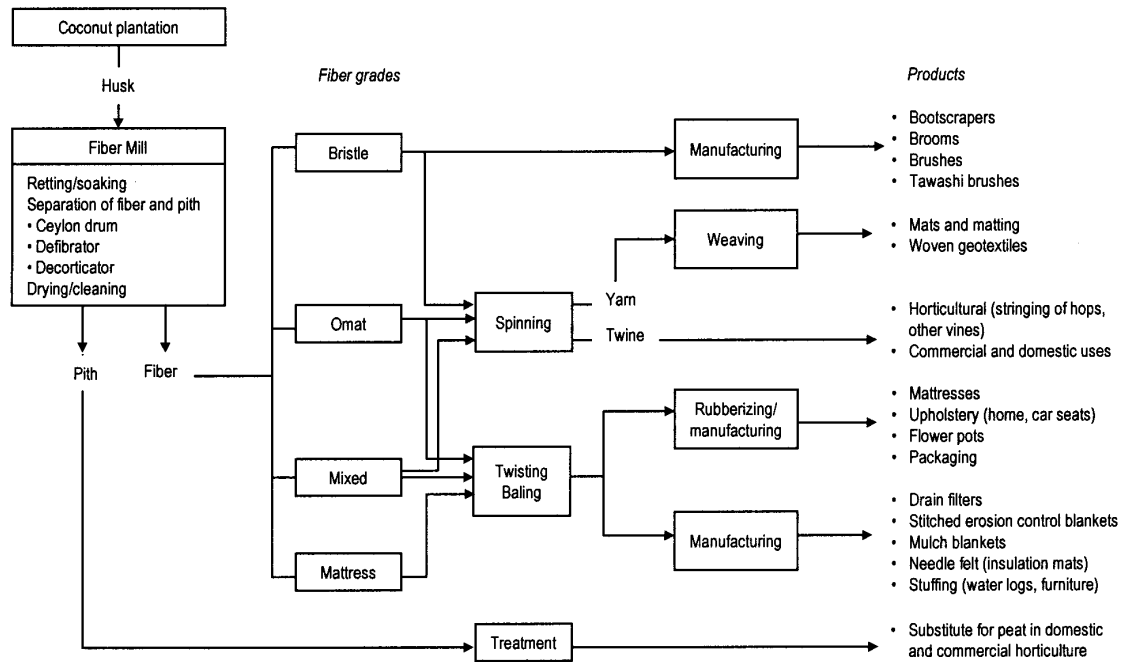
Coconut plantation

Husk

Fiber Mill

Retting/soaking
Separation of fiber and pith
• Ceylon drum
• Defibrator
• Decorticator
Drying/cleaning

Pith

Fiber

Fiber grades

Bristle

Omat

Mixed

Mattress

Spinning

Twisting Baling

Yarn

Twine

Manufacturing

Weaving

Rubberizing/ manufacturing

Manufacturing

Treatment

Products

• Bootscrapers
• Brooms
• Brushes
• Tawashi brushes

• Mats and matting
• Woven geotextiles

• Horticultural (stringing of hops, other vines)
• Commercial and domestic uses

• Mattresses
• Upholstery (home, car seats)
• Flower pots
• Packaging

• Drain filters
• Stitched erosion control blankets
• Mulch blankets
• Needle felt (insulation mats)
• Stuffing (water logs, furniture)

• Substitute for peat in domestic and commercial horticulture